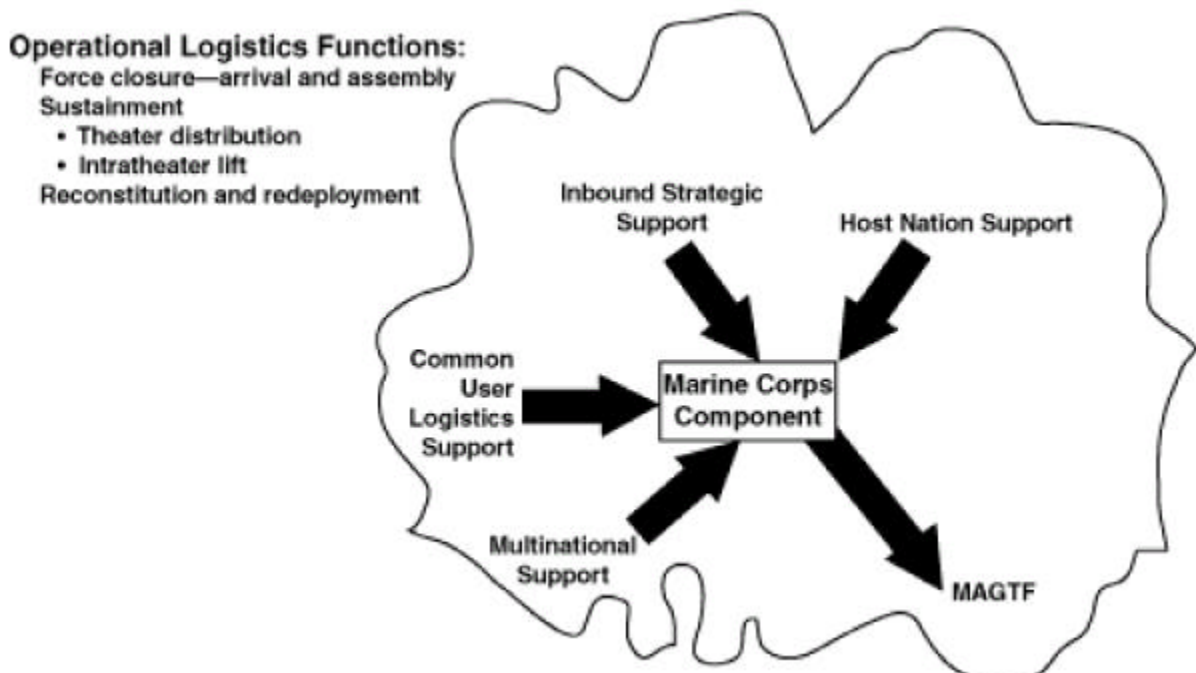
Operational Logistics Functions:
Force closure—arrival and assembly
Sustainment
• Theater distribution
• Intratheater lift
Reconstitution and redeployment

Inbound Strategic Support

Host Nation Support

Common User Logistics Support

Marine Corps Component

Multinational Support

MAGTF